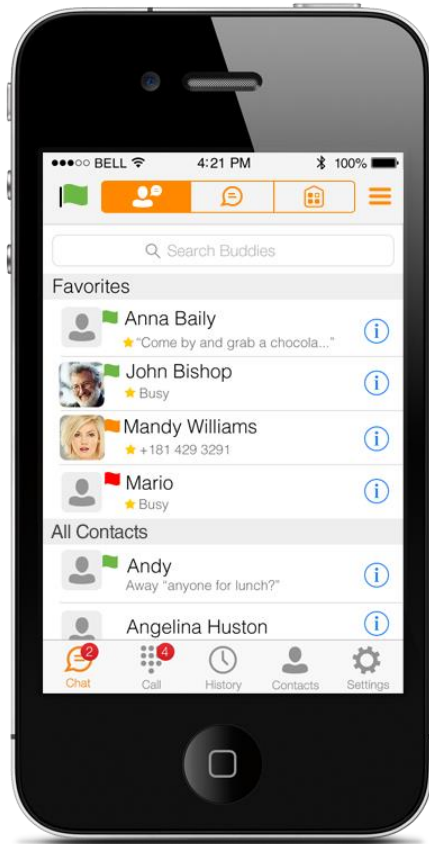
●●●○○ BELL 4:21 PM 100%

Search Buddies

Favorites

Anna Baily
"Come by and grab a chocola..."

John Bishop
Busy

Mandy Williams
+181 429 3291

Mario
Busy

All Contacts

Andy
Away "anyone for lunch?"

Angelina Huston

2
Chat
4
Call
History
Contacts
Settings